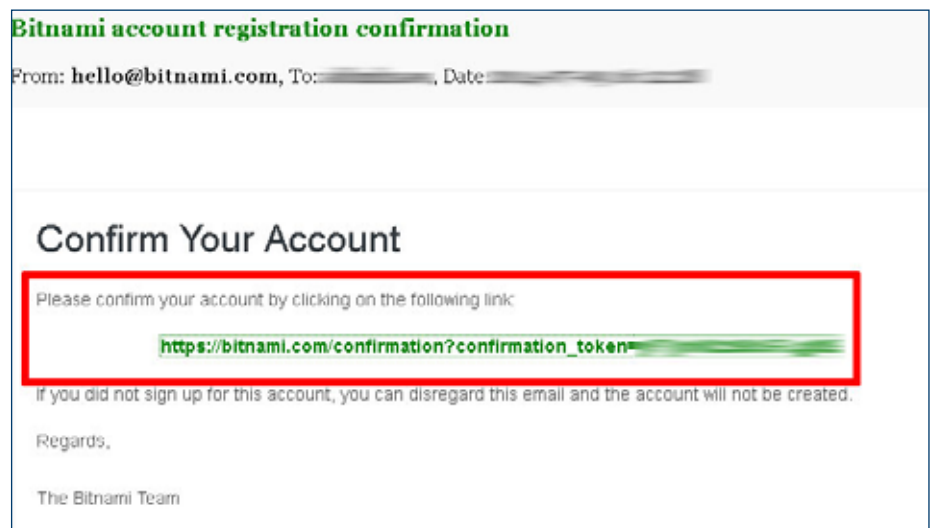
Bitnami account registration confirmation

From: hello@bitnami.com, To:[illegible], Date:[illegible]

Confirm Your Account

Please confirm your account by clicking on the following link:

https://bitnami.com/confirmation?confirmation_token=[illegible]

If you did not sign up for this account, you can disregard this email and the account will not be created.

Regards,

The Bitnami Team